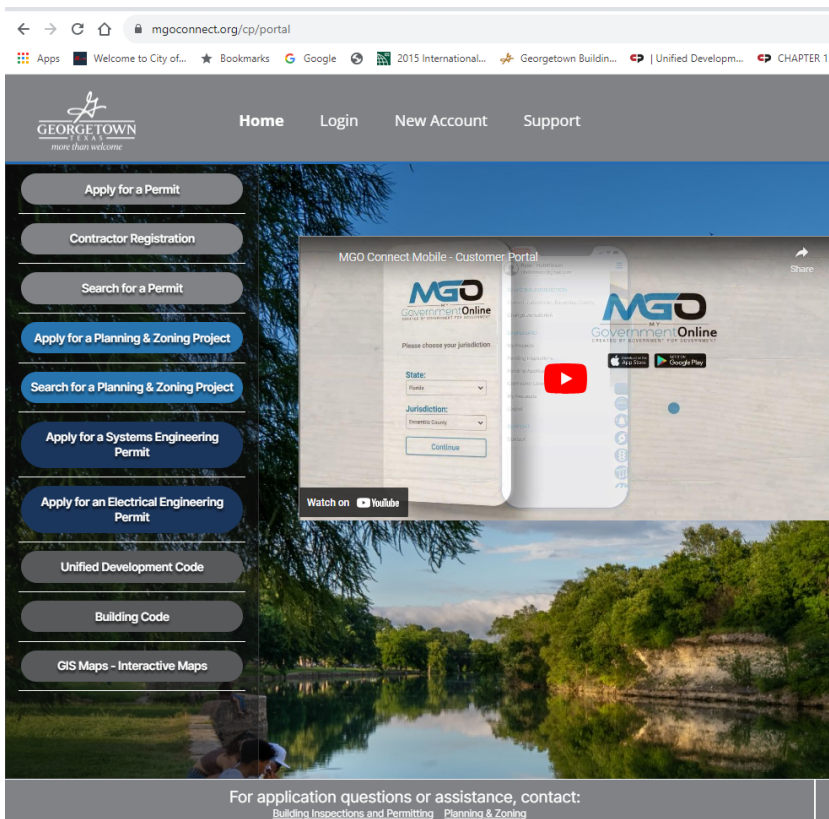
mgoconnect.org/cp/portal

Apps Welcome to City of... Bookmarks Google 2015 International... Georgetown Buildin... | Unified Developm... CHAPTER 1

GEORGETOWN TEXAS more than welcome

Home Login New Account Support

Apply for a Permit

Contractor Registration

Search for a Permit

Apply for a Planning & Zoning Project

Search for a Planning & Zoning Project

Apply for a Systems Engineering Permit

Apply for an Electrical Engineering Permit

Unified Development Code

Building Code

GIS Maps - Interactive Maps

MGO Connect Mobile - Customer Portal

Share

MGO My Government Online

Please choose your jurisdiction

State:

Florida

Jurisdiction:

Escambia County

Continue

MGO My Government Online CREATED BY GOVERNMENT FOR GOVERNMENT

App Store Google Play

Watch on YouTube

For application questions or assistance, contact:

Building Inspections and Permitting Planning & Zoning